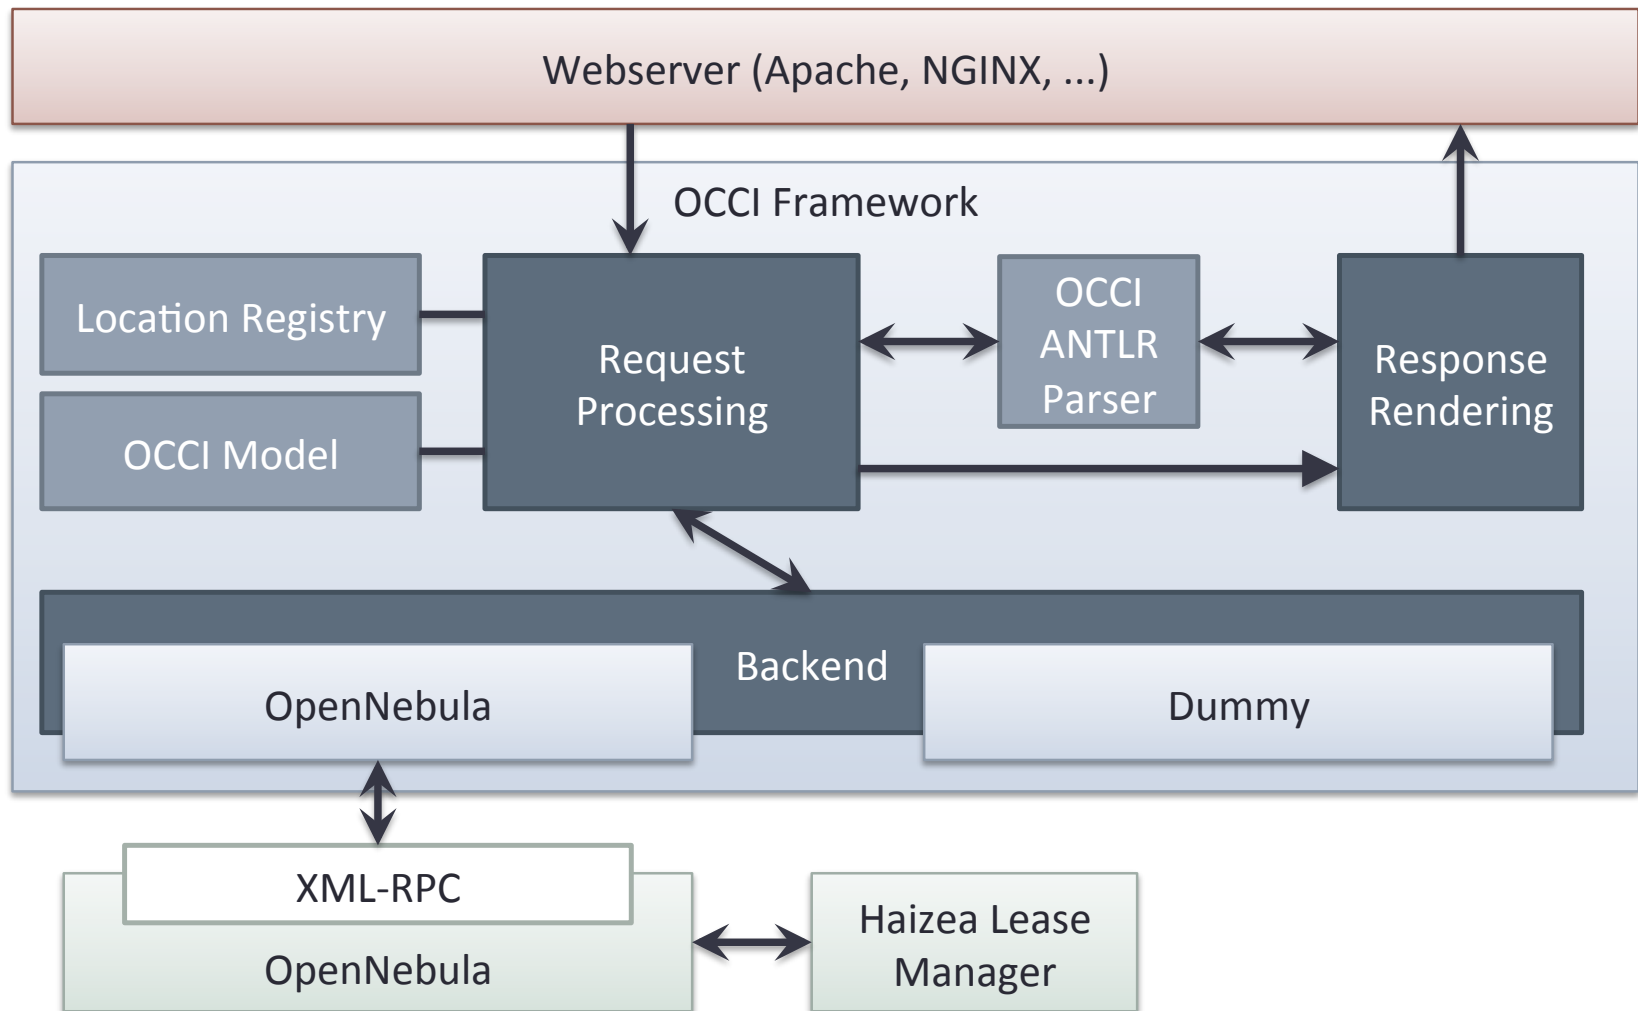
Webserver (Apache, NGINX, ...)

OCCI Framework

Location Registry

OCCI Model

Request Processing

OCCI ANTLR Parser

Response Rendering

Backend

OpenNebula

Dummy

XML-RPC

OpenNebula

Haizea Lease Manager